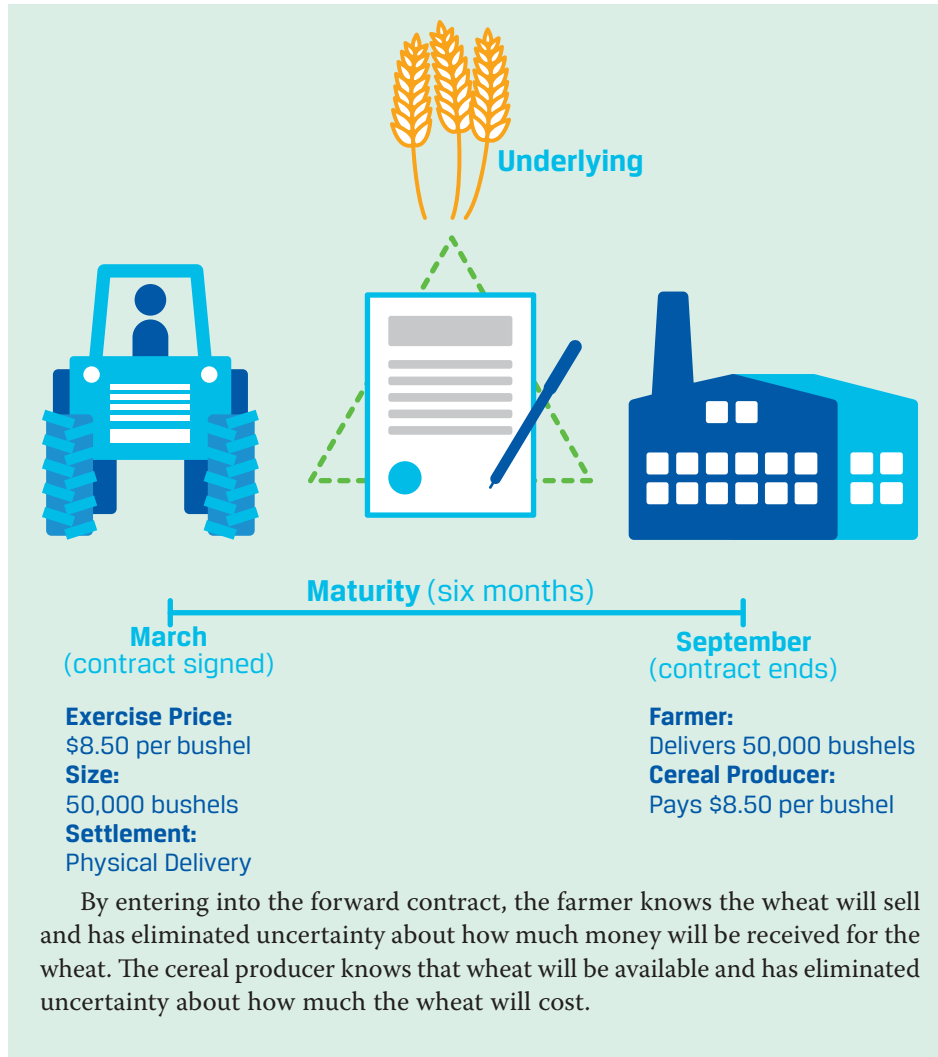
Underlying

Maturity (six months)

March
(contract signed)

September
(contract ends)

Exercise Price:
\$8.50 per bushel
Size:
50,000 bushels
Settlement:
Physical Delivery

Farmer:
Delivers 50,000 bushels
Cereal Producer:
Pays \$8.50 per bushel

By entering into the forward contract, the farmer knows the wheat will sell and has eliminated uncertainty about how much money will be received for the wheat. The cereal producer knows that wheat will be available and has eliminated uncertainty about how much the wheat will cost.